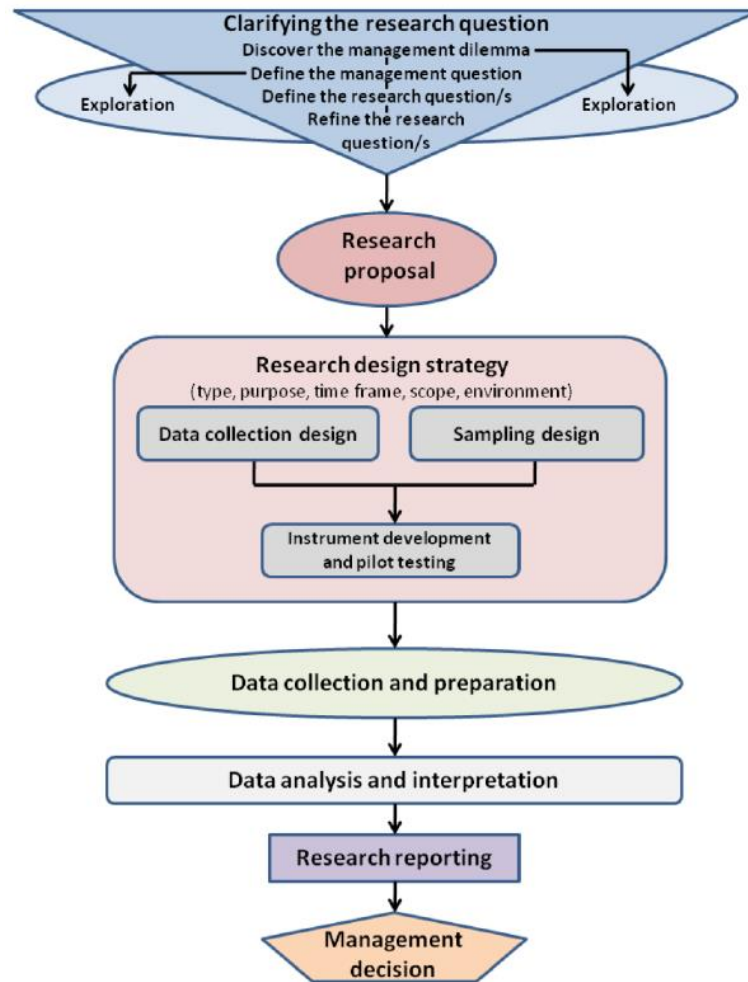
Clarifying the research question
Discover the management dilemma
Define the management question
Define the research question/s
Refine the research question/s

Exploration

Exploration

Research proposal

Research design strategy
(type, purpose, time frame, scope, environment)

Data collection design

Sampling design

Instrument development and pilot testing

Data collection and preparation

Data analysis and interpretation

Research reporting

Management decision